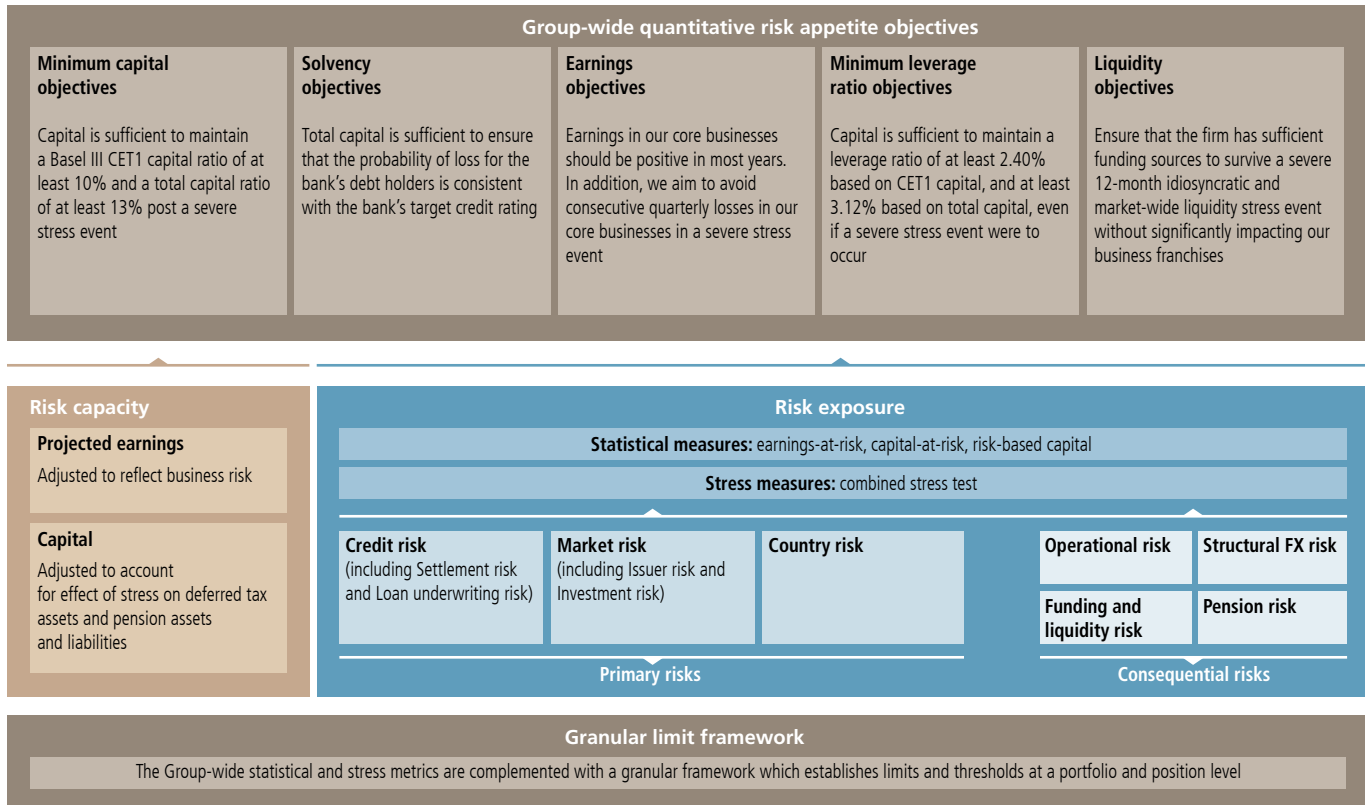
Group-wide quantitative risk appetite objectives

Minimum capital objectives

Capital is sufficient to maintain a Basel III CET1 capital ratio of at least 10% and a total capital ratio of at least 13% post a severe stress event

Solvency objectives

Total capital is sufficient to ensure that the probability of loss for the bank's debt holders is consistent with the bank's target credit rating

Earnings objectives

Earnings in our core businesses should be positive in most years. In addition, we aim to avoid consecutive quarterly losses in our core businesses in a severe stress event

Minimum leverage ratio objectives

Capital is sufficient to maintain a leverage ratio of at least 2.40% based on CET1 capital, and at least 3.12% based on total capital, even if a severe stress event were to occur

Liquidity objectives

Ensure that the firm has sufficient funding sources to survive a severe 12-month idiosyncratic and market-wide liquidity stress event without significantly impacting our business franchises

Risk capacity

Projected earnings

Adjusted to reflect business risk

Capital

Adjusted to account for effect of stress on deferred tax assets and pension assets and liabilities

Risk exposure

Statistical measures: earnings-at-risk, capital-at-risk, risk-based capital

Stress measures: combined stress test

Credit risk (including Settlement risk and Loan underwriting risk)

Market risk (including Issuer risk and Investment risk)

Country risk

Primary risks

Operational risk

Structural FX risk

Funding and liquidity risk

Pension risk

Consequential risks

Granular limit framework

The Group-wide statistical and stress metrics are complemented with a granular framework which establishes limits and thresholds at a portfolio and position level